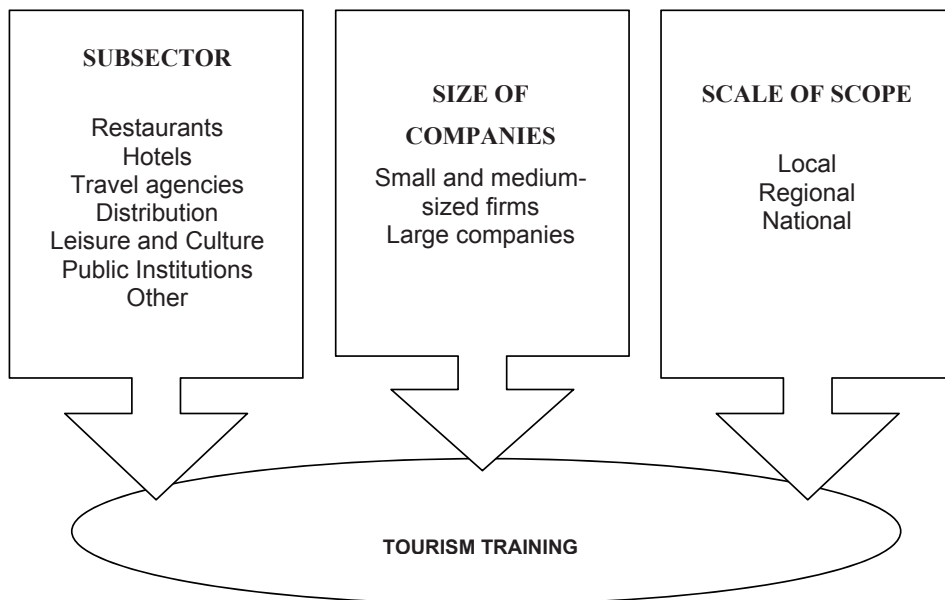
SUBSECTOR

Restaurants
Hotels
Travel agencies
Distribution
Leisure and Culture
Public Institutions
Other

SIZE OF COMPANIES

Small and medium-sized firms
Large companies

SCALE OF SCOPE

Local
Regional
National

TOURISM TRAINING